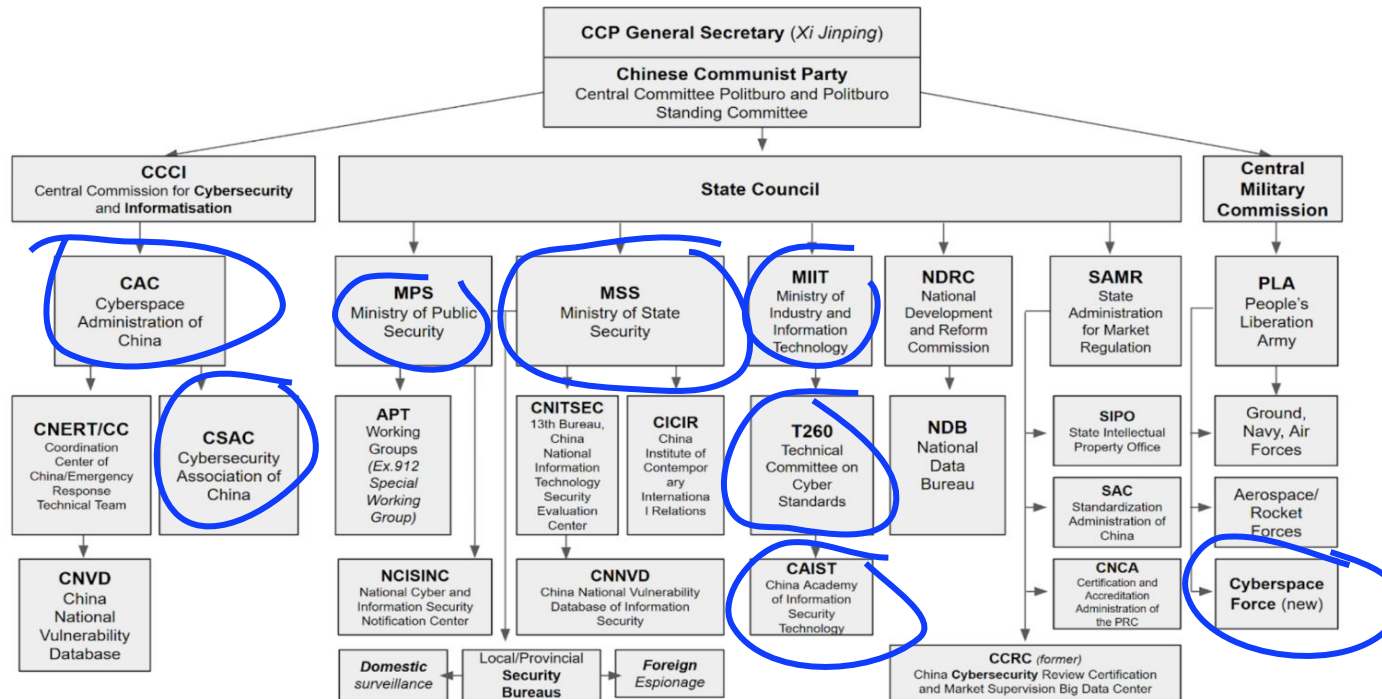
CCP General Secretary (Xi Jinping)

Chinese Communist Party
Central Committee Politburo and Politburo Standing Committee

CCCI
Central Commission for Cybersecurity and Informatisation

State Council

Central Military Commission

CAC
Cyberspace Administration of China

MPS
Ministry of Public Security

MSS
Ministry of State Security

MIIT
Ministry of Industry and Information Technology

NDRC
National Development and Reform Commission

SAMR
State Administration for Market Regulation

PLA
People's Liberation Army

CNERT/CC
Coordination Center of China/Emergency Response Technical Team

CSAC
Cybersecurity Association of China

APT
Working Groups
(Ex.912 Special Working Group)

CNITSEC
13th Bureau, China National Information Technology Security Evaluation Center

CICIR
China Institute of Contemporary International Relations

T260
Technical Committee on Cyber Standards

NDB
National Data Bureau

SIPO
State Intellectual Property Office

SAC
Standardization Administration of China

CNCA
Certification and Accreditation Administration of the PRC

Ground, Navy, Air Forces

Aerospace/ Rocket Forces

Cyberspace Force (new)

CNVD
China National Vulnerability Database

NCISINC
National Cyber and Information Security Notification Center

CNNVD
China National Vulnerability Database of Information Security

CAIST
China Academy of Information Security Technology

CCRC (former)
China Cybersecurity Review Certification and Market Supervision Big Data Center

Domestic surveillance

Local/Provincial Security Bureaus

Foreign Espionage